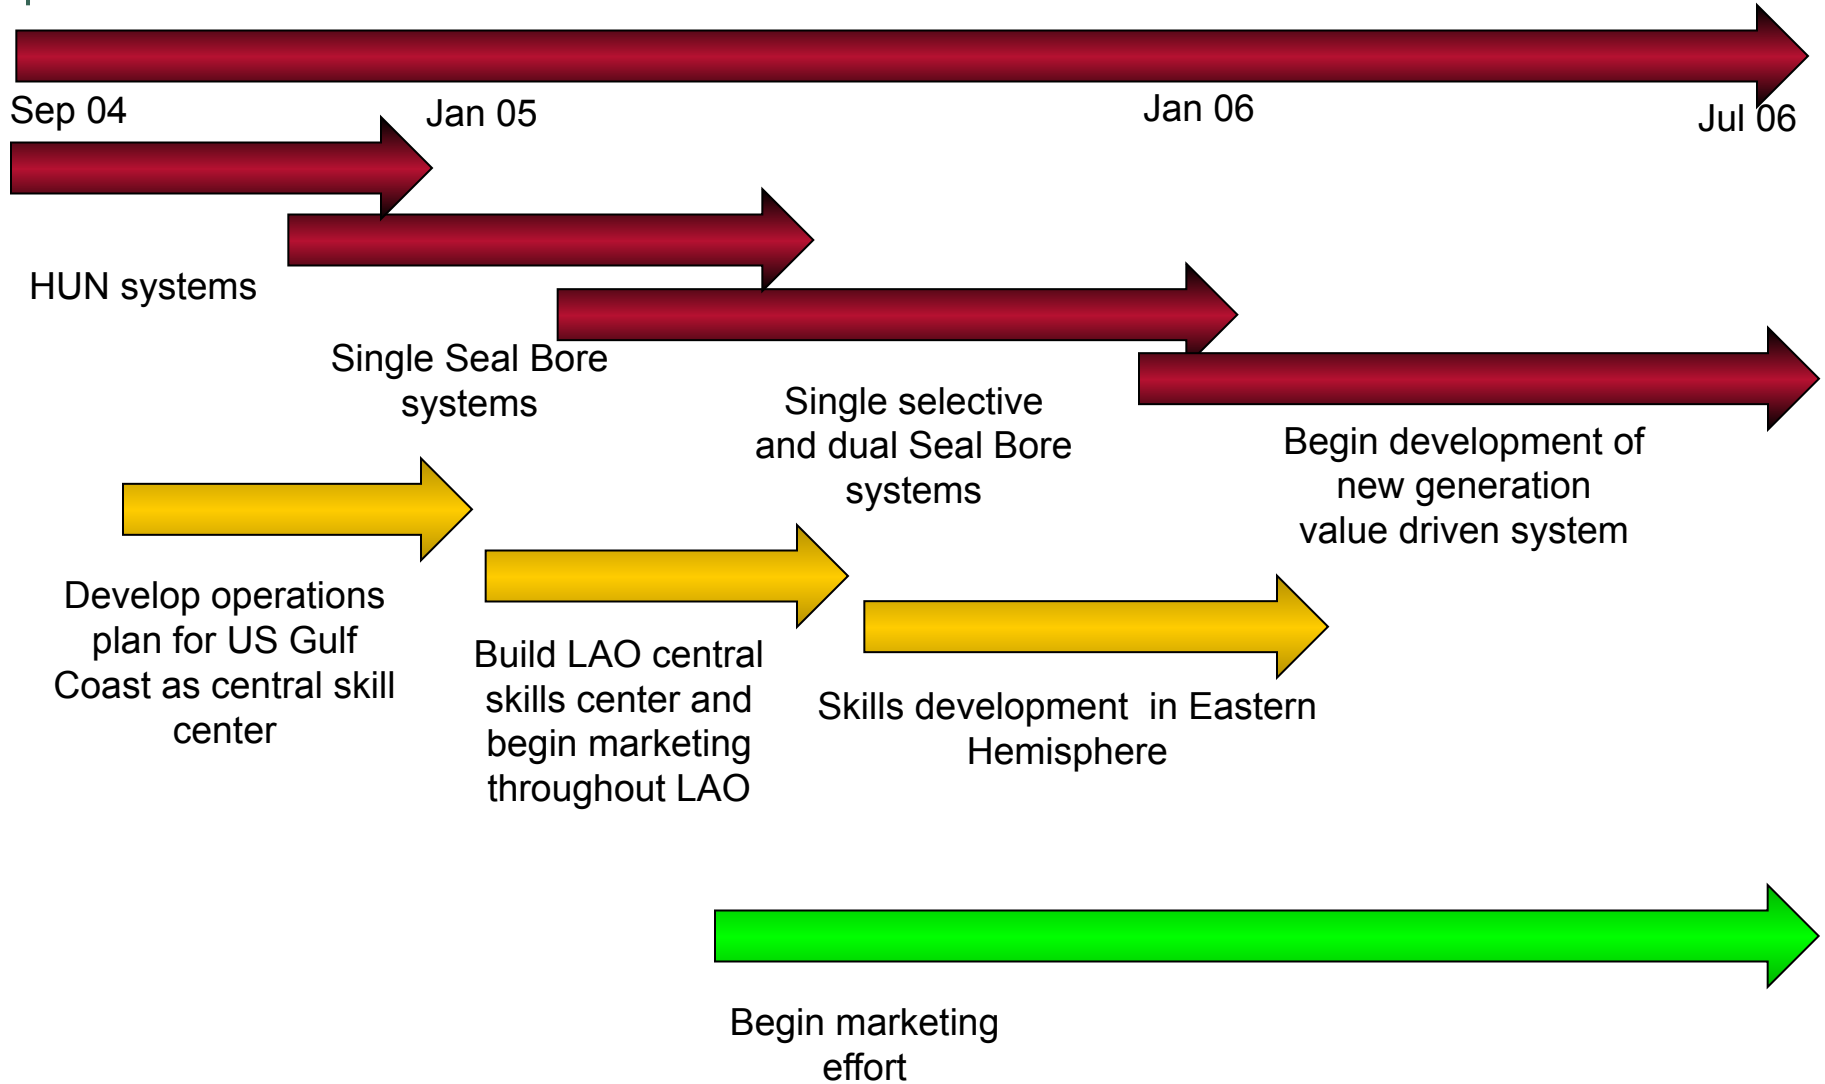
Sep 04
Jan 05
Jan 06
Jul 06

HUN systems

Single Seal Bore systems

Single selective and dual Seal Bore systems

Begin development of new generation value driven system

Develop operations plan for US Gulf Coast as central skill center

Build LAO central skills center and begin marketing throughout LAO

Skills development in Eastern Hemisphere

Begin marketing effort